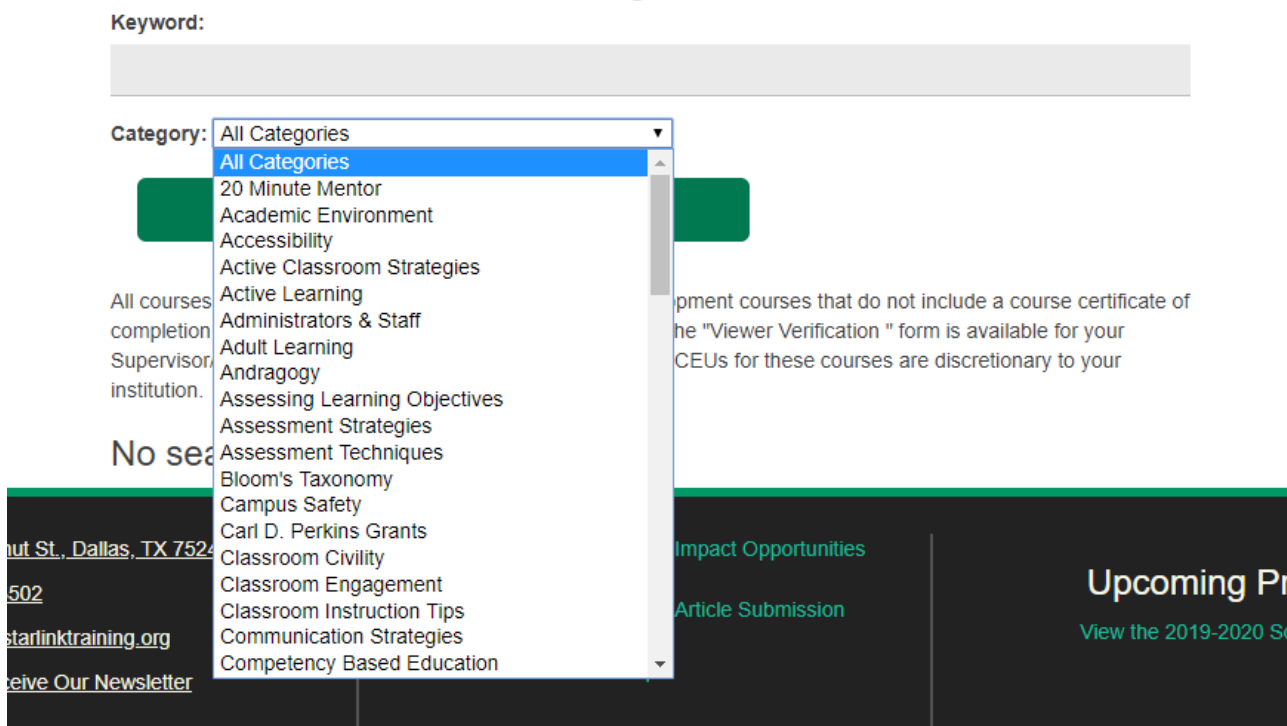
Keyword:

Category: All Categories

All Categories
20 Minute Mentor
Academic Environment
Accessibility
Active Classroom Strategies
Active Learning
Administrators & Staff
Adult Learning
Andragogy
Assessing Learning Objectives
Assessment Strategies
Assessment Techniques
Bloom's Taxonomy
Campus Safety
Carl D. Perkins Grants
Classroom Civility
Classroom Engagement
Classroom Instruction Tips
Communication Strategies
Competency Based Education

All courses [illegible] pment courses that do not include a course certificate of completion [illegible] he "Viewer Verification " form is available for your Supervisor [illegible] CEUs for these courses are discretionary to your institution.

No sea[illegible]

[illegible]nut St., Dallas, TX 752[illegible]

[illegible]502

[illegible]starlinktraining.org

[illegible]ceive Our Newsletter

Impact Opportunities

Article Submission

Upcoming Pr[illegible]

View the 2019-2020 S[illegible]